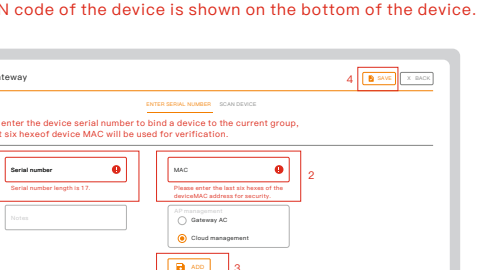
N code of the device is shown on the bottom of the device.

teway

4 SAVE X BACK

ENTER SERIAL NUMBER SCAN DEVICE

enter the device serial number to bind a device to the current group, t six hexeof device MAC will be used for verification.

Serial number

Serial number length is 17.

MAC

Please enter the last six hexes of the deviceMAC address for security.

2

Notes

AP management

Gateway AC

Cloud management

ADD

3